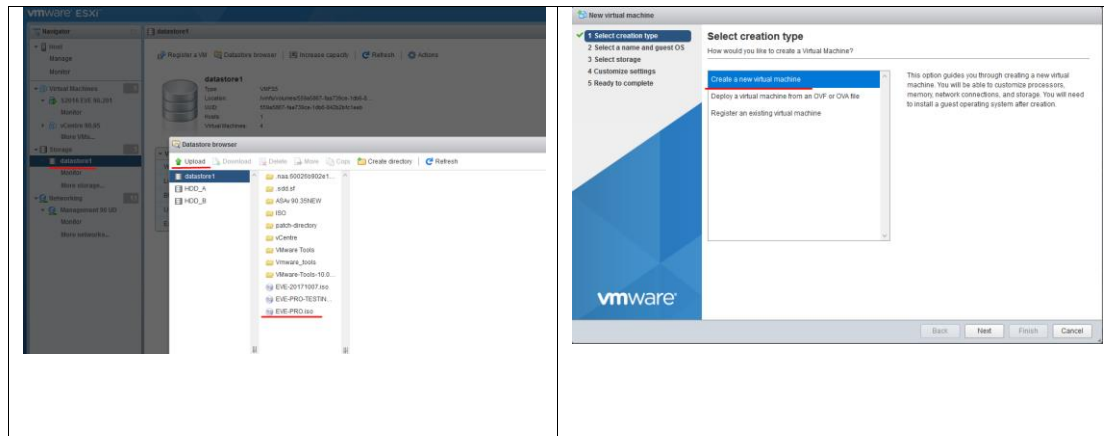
vmware ESXi

Navigator
Host
Manage
Monitor
Virtual Machines
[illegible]
Monitor
vCentre 65.65
More VMs...
Storage
datastore1
Monitor
More storage...
Networking
Management 90 U0
Monitor
More networks...

datastore1
Register a VM | Datastore browser | Increase capacity | Refresh | Actions
datastore1
Type: VMFS5
Location: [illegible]
UUID: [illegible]
Hosts: 1
Virtual Machines: 4

Datastore browser
Upload | Download | Delete | Move | Copy | Create directory | Refresh

datastore1
HDD_A
HDD_B

.naa.60026b902e1...
.sdd.sf
ASAv 90.35NEW
ISO
patch-directory
vCentre
VMware Tools
Vmware_tools
Vmware-Tools-10.0...
EVE-20171007.iso
EVE-PRO-TESTIN...
EVE-PRO.iso

New virtual machine
1 Select creation type
2 Select a name and guest OS
3 Select storage
4 Customize settings
5 Ready to complete

Select creation type
How would you like to create a Virtual Machine?

Create a new virtual machine
Deploy a virtual machine from an OVF or OVA file
Register an existing virtual machine

This option guides you through creating a new virtual machine. You will be able to customize processors, memory, network connections, and storage. You will need to install a guest operating system after creation.

vmware

Back | Next | Finish | Cancel